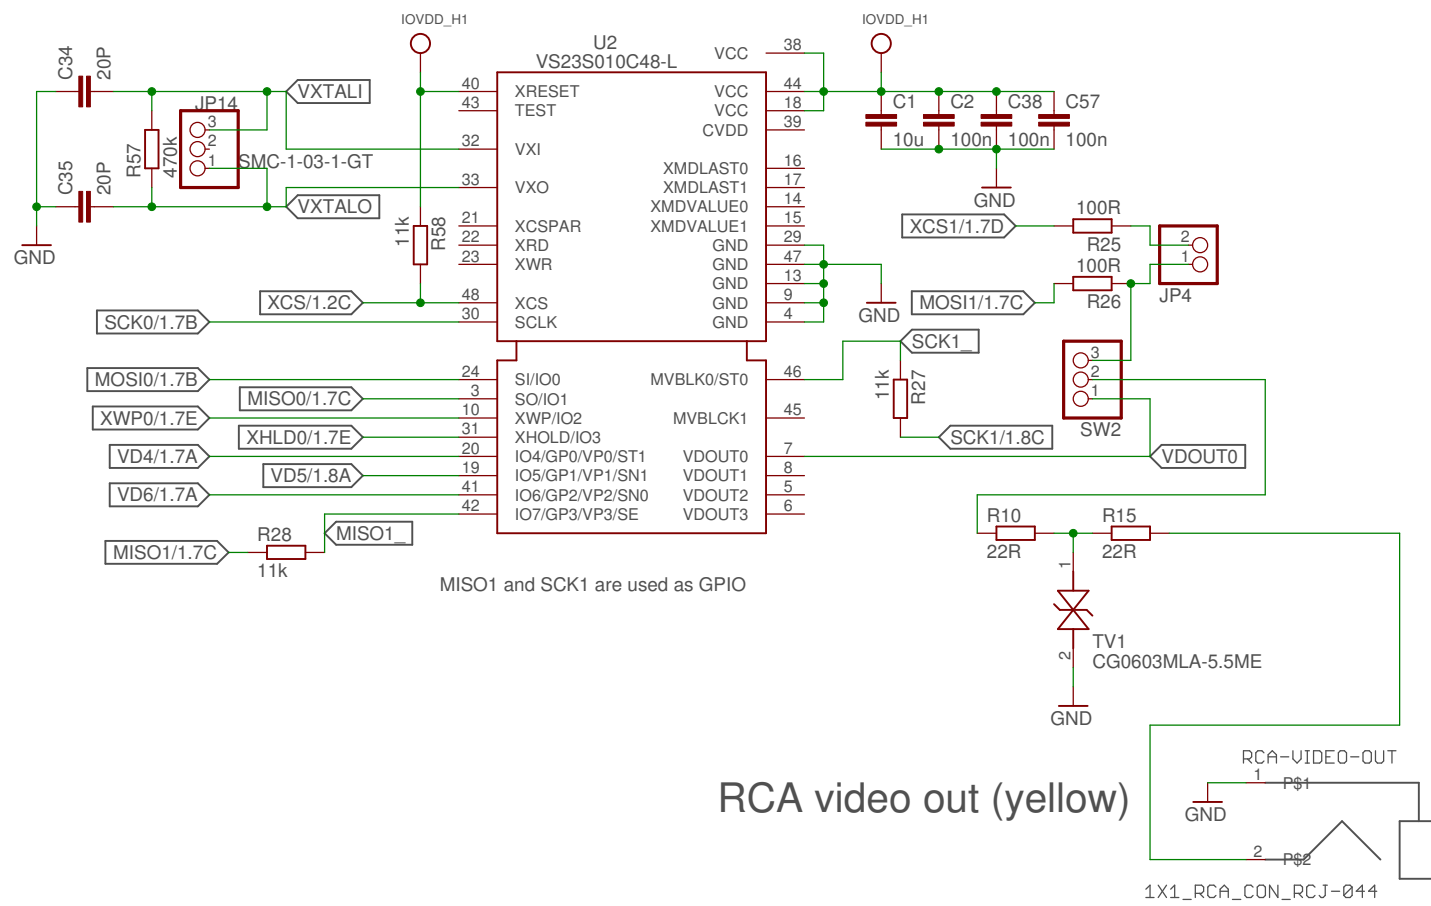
IOVDD_H1
IOVDD_H1
C34 20P
C35 20P
JP14
3
2
1
R57 470k
SMC-1-03-1-GT
VXTALI
VXTALO
GND
U2
VS23S010C48-L
40 XRESET
43 TEST
32 VXI
33 VXO
21 XCSPAR
22 XRD
23 XWR
48 XCS
30 SCLK
11k R58
XCS/1.2C
SCK0/1.7B
38 VCC
VCC 44
VCC 18
CVDD 39
XMDLAST0 16
XMDLAST1 17
XMDVALUE0 14
XMDVALUE1 15
GND 29
GND 47
GND 13
GND 9
GND 4
C1 10u
C2 100n
C38 100n
C57 100n
GND
GND
XCS1/1.7D
100R R25
100R R26
MOSI1/1.7C
2
1
JP4
MOSI0/1.7B 24 SI/IO0
MISO0/1.7C 3 SO/IO1
XWP0/1.7E 10 XWP/IO2
XHLD0/1.7E 31 XHOLD/IO3
VD4/1.7A 20 IO4/GP0/VP0/ST1
VD5/1.8A 19 IO5/GP1/VP1/SN1
VD6/1.7A 41 IO6/GP2/VP2/SN0
42 IO7/GP3/VP3/SE
MVBLK0/ST0 46
MVBLCK1 45
VDOUT0 7
VDOUT1 8
VDOUT2 5
VDOUT3 6
SCK1_
11k R27
SCK1/1.8C
3
2
1
SW2
VDOUT0
MISO1/1.7C
R28 11k
MISO1_
MISO1 and SCK1 are used as GPIO
R10 22R
R15 22R
1
2
TV1
CG0603MLA-5.5ME
GND
RCA-VIDEO-OUT
1 P$1
GND
2 P$2
RCA video out (yellow)
1X1_RCA_CON_RCJ-044